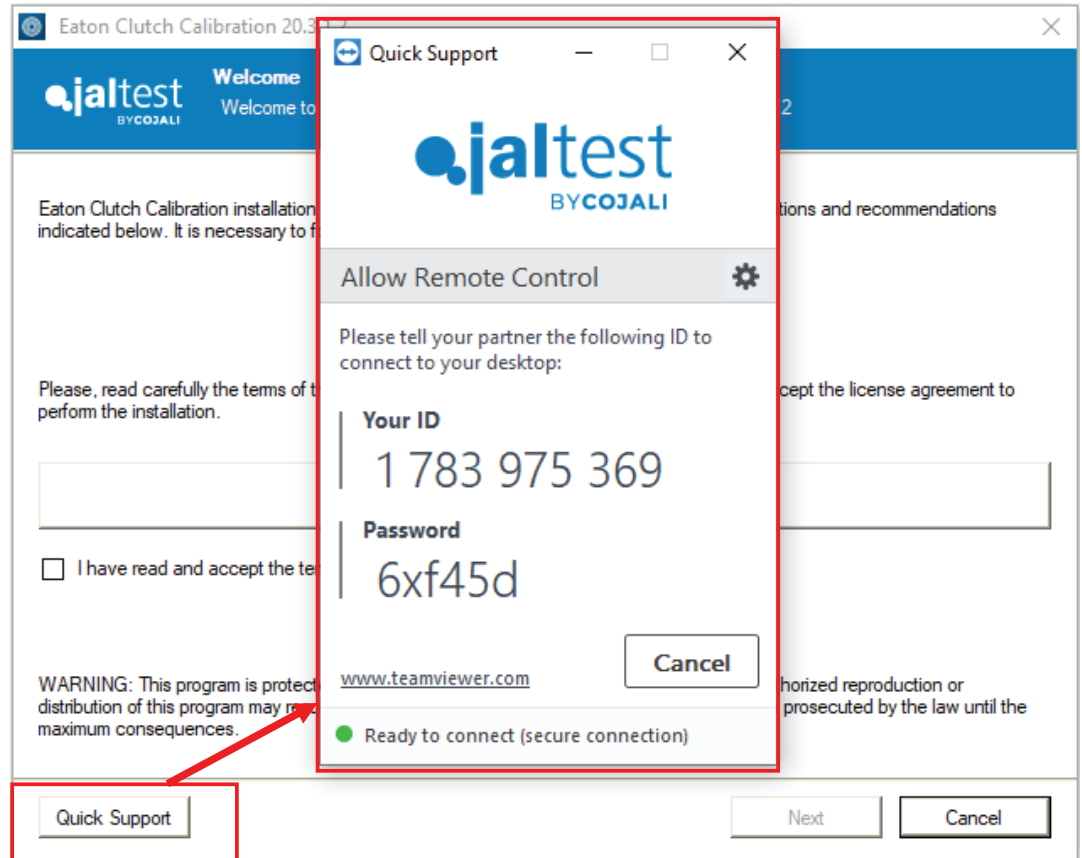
Eaton Clutch Calibration 20.3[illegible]

jaltest BYCOJALI

Welcome

Welcome to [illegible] 2

Eaton Clutch Calibration installation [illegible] tions and recommendations indicated below. It is necessary to f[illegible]

Please, read carefully the terms of t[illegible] ccept the license agreement to perform the installation.

I have read and accept the te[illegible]

WARNING: This program is protect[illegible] horized reproduction or distribution of this program may re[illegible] prosecuted by the law until the maximum consequences.

Quick Support

Next

Cancel

Quick Support

jaltest BYCOJALI

Allow Remote Control

Please tell your partner the following ID to connect to your desktop:

Your ID

1 783 975 369

Password

6xf45d

www.teamviewer.com

Cancel

Ready to connect (secure connection)